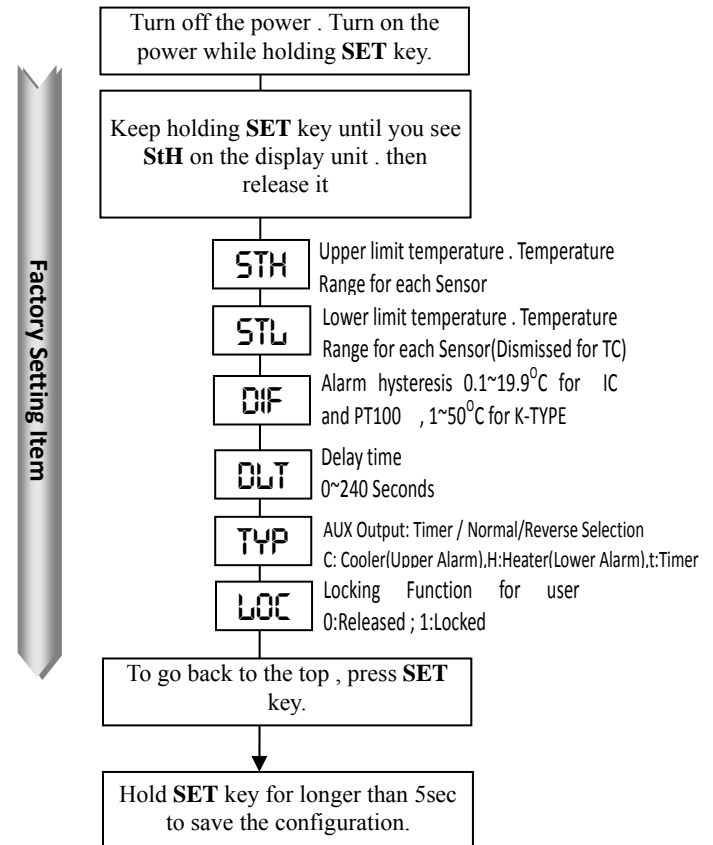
Turn off the power . Turn on the power while holding **SET** key.

Keep holding **SET** key until you see **StH** on the display unit . then release it

Factory Setting Item

STH

Upper limit temperature . Temperature Range for each Sensor

STL

Lower limit temperature . Temperature Range for each Sensor(Dismissed for TC)

DIF

Alarm hysteresis 0.1~19.9$^{0}$C for IC and PT100 , 1~50$^{0}$C for K-TYPE

DLT

Delay time 0~240 Seconds

TYP

AUX Output: Timer / Normal/Reverse Selection C: Cooler(Upper Alarm),H:Heater(Lower Alarm),t:Timer

LOC

Locking Function for user 0:Released ; 1:Locked

To go back to the top , press **SET** key.

Hold **SET** key for longer than 5sec to save the configuration.